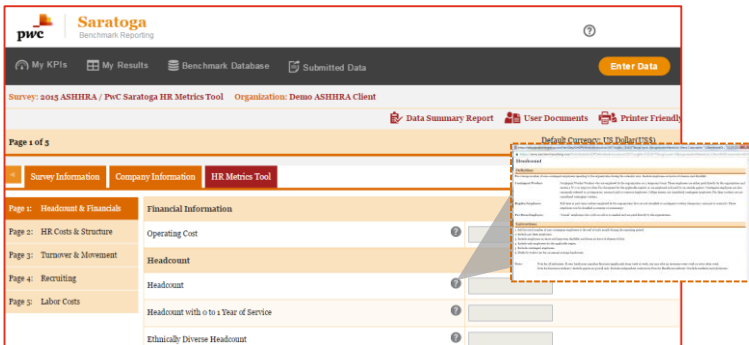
pwc Saratoga
Benchmark Reporting

?

My KPIs | My Results | Benchmark Database | Submitted Data | Enter Data

Survey: 2015 ASHHRA / PwC Saratoga HR Metrics Tool Organization: Demo ASHHRA Client

Data Summary Report | User Documents | Printer Friendly

Page 1 of 5

Default Currency: US Dollar(US$)

« | Survey Information | Company Information | HR Metrics Tool

Page 1: Headcount & Financials
Page 2: HR Costs & Structure
Page 3: Turnover & Movement
Page 4: Recruiting
Page 5: Labor Costs

Financial Information
Operating Cost ?
Headcount
Headcount ?
Headcount with 0 to 1 Year of Service ?
Ethnically Diverse Headcount

Headcount
Definition
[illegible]
Instructions
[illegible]